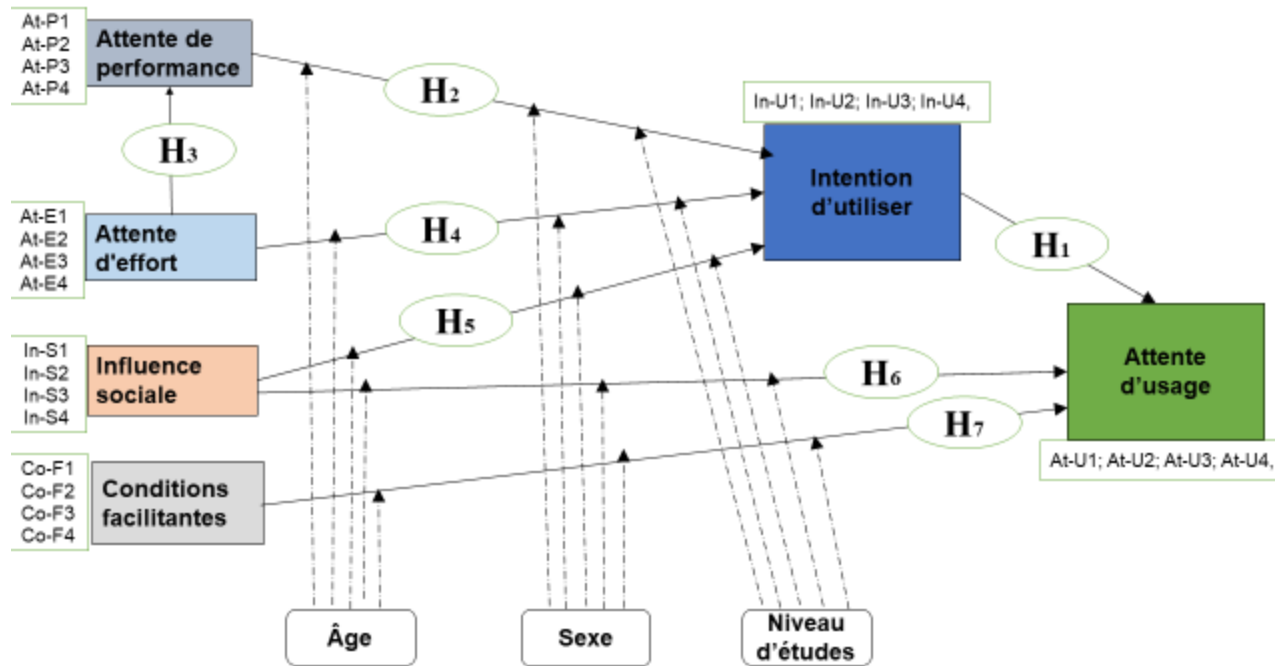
At-P1
At-P2
At-P3
At-P4

Attente de performance

H2

In-U1; In-U2; In-U3; In-U4,

H3

Intention d'utiliser

At-E1
At-E2
At-E3
At-E4

Attente d'effort

H4

H1

H5

In-S1
In-S2
In-S3
In-S4

Influence sociale

H6

Attente d'usage

H7

At-U1; At-U2; At-U3; At-U4,

Co-F1
Co-F2
Co-F3
Co-F4

Conditions facilitantes

Âge

Sexe

Niveau d'études